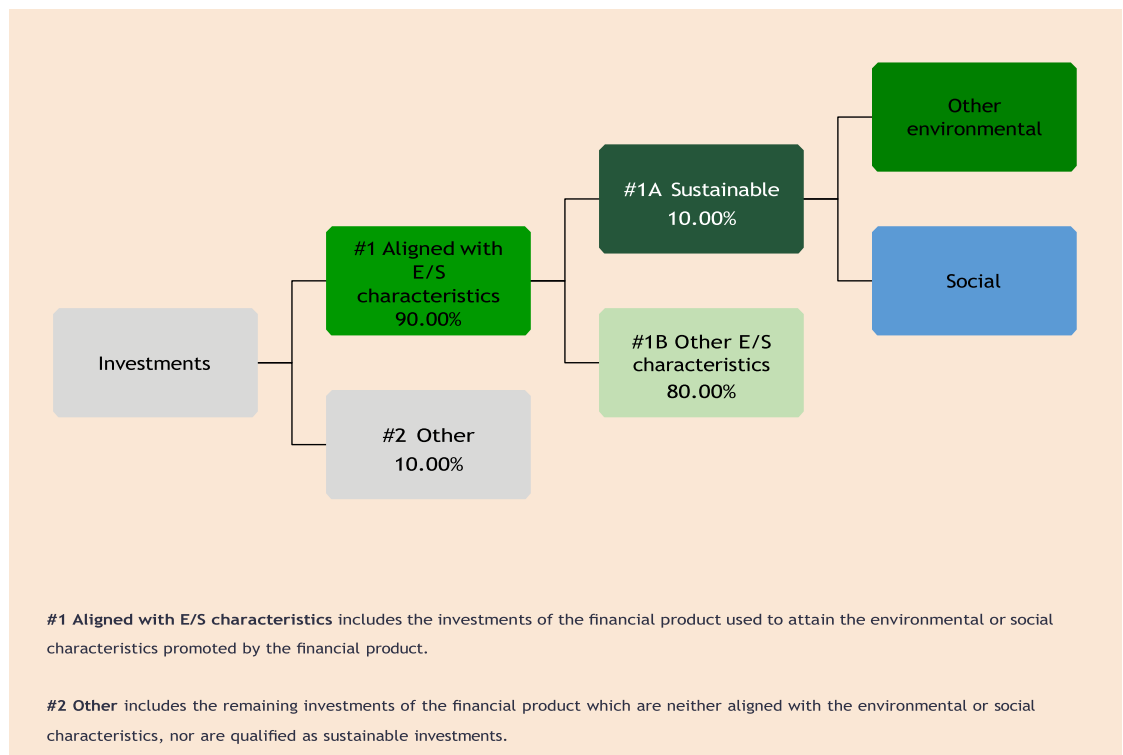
Investments

#1 Aligned with E/S characteristics 90.00%

#2 Other 10.00%

#1A Sustainable 10.00%

#1B Other E/S characteristics 80.00%

Other environmental

Social

**#1 Aligned with E/S characteristics** includes the investments of the financial product used to attain the environmental or social characteristics promoted by the financial product.

**#2 Other** includes the remaining investments of the financial product which are neither aligned with the environmental or social characteristics, nor are qualified as sustainable investments.